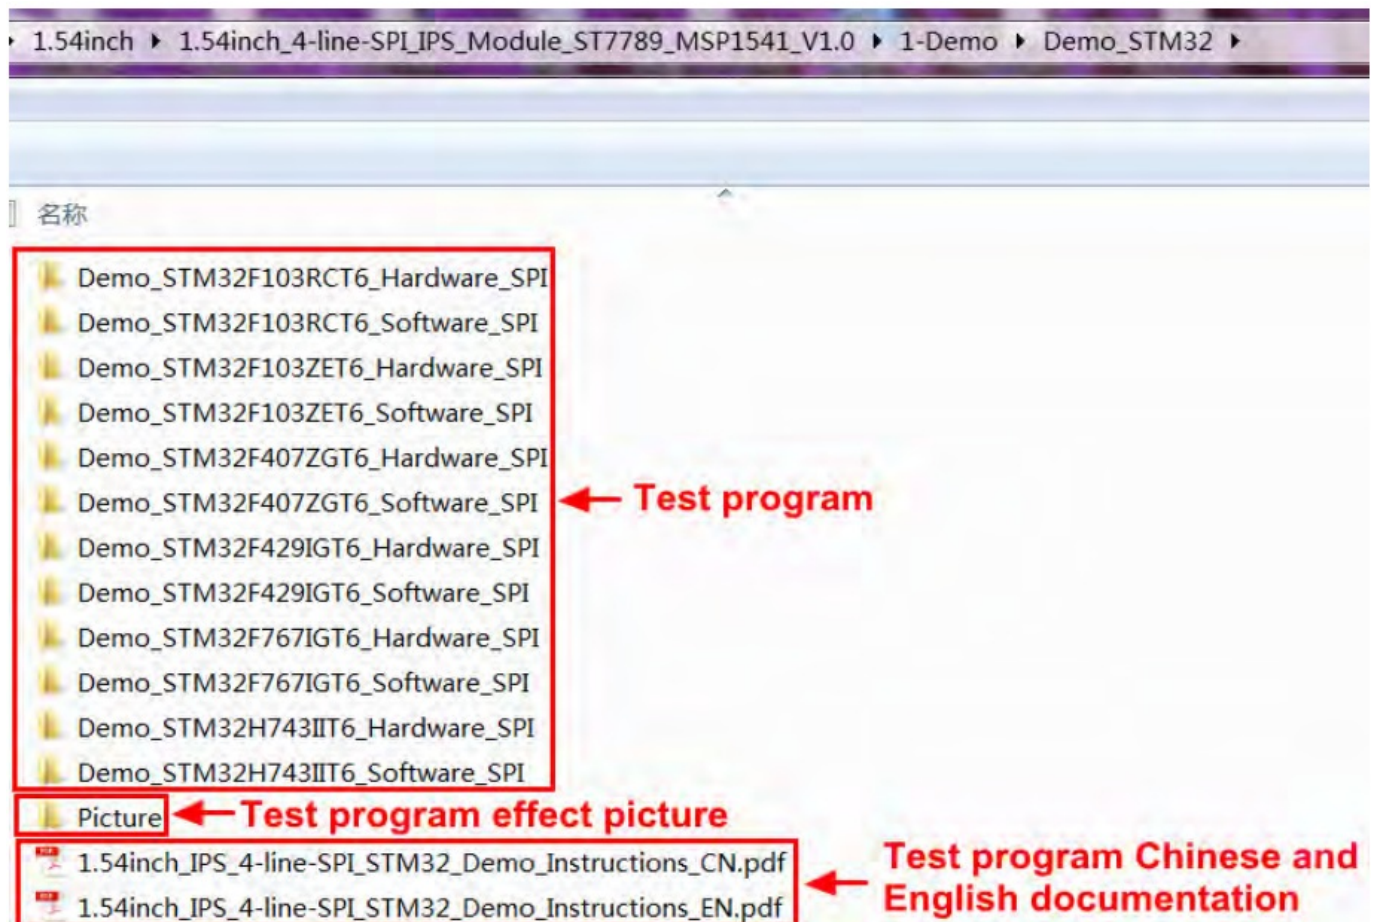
1.54inch ▸ 1.54inch_4-line-SPI_IPS_Module_ST7789_MSP1541_V1.0 ▸ 1-Demo ▸ Demo_STM32 ▸

名称

Demo_STM32F103RCT6_Hardware_SPI
Demo_STM32F103RCT6_Software_SPI
Demo_STM32F103ZET6_Hardware_SPI
Demo_STM32F103ZET6_Software_SPI
Demo_STM32F407ZGT6_Hardware_SPI
Demo_STM32F407ZGT6_Software_SPI
Demo_STM32F429IGT6_Hardware_SPI
Demo_STM32F429IGT6_Software_SPI
Demo_STM32F767IGT6_Hardware_SPI
Demo_STM32F767IGT6_Software_SPI
Demo_STM32H743IIT6_Hardware_SPI
Demo_STM32H743IIT6_Software_SPI

Test program

Picture

Test program effect picture

1.54inch_IPS_4-line-SPI_STM32_Demo_Instructions_CN.pdf
1.54inch_IPS_4-line-SPI_STM32_Demo_Instructions_EN.pdf

Test program Chinese and English documentation